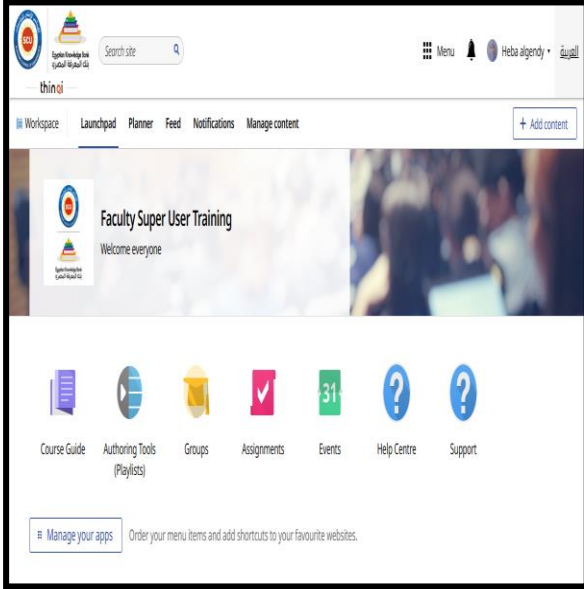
SCU

Egyptian Knowledge Bank
بنك المعرفة المصري

thinqi

Search site

Menu

Heba algendy

العربية

Workspace

Launchpad

Planner

Feed

Notifications

Manage content

+ Add content

Egyptian Knowledge Bank
بنك المعرفة المصري

Faculty Super User Training

Welcome everyone

Course Guide

Authoring Tools (Playlists)

Groups

Assignments

31

Events

Help Centre

Support

Manage your apps

Order your menu items and add shortcuts to your favourite websites.